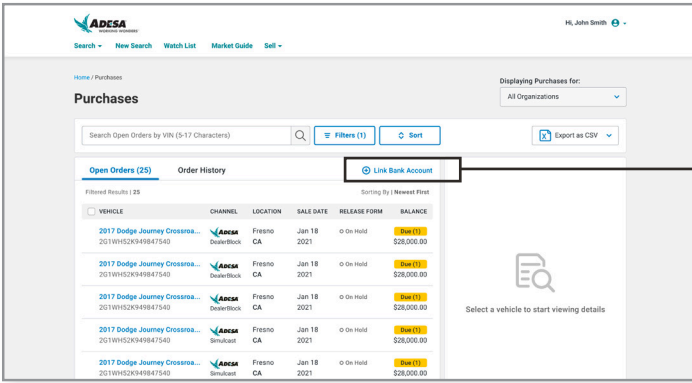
ADESA
WORKING WONDERS

Search ▾ New Search Watch List Market Guide Sell ▾

Hi, John Smith

Home / Purchases

Purchases

Displaying Purchases for:
All Organizations

Search Open Orders by VIN (5-17 Characters)

Filters (1)

Sort

Export as CSV

Open Orders (25)

Order History

Link Bank Account

Filtered Results | 25

Sorting By | Newest First

| VEHICLE | CHANNEL | LOCATION | SALE DATE | RELEASE FORM | BALANCE |
|---|---|---|---|---|---|
| 2017 Dodge Journey Crossroa... 2G1WH52K949847540 | ADESA DealerBlock | Fresno CA | Jan 18 2021 | On Hold | Due (1) \$28,000.00 |
| 2017 Dodge Journey Crossroa... 2G1WH52K949847540 | ADESA DealerBlock | Fresno CA | Jan 18 2021 | On Hold | Due (1) \$28,000.00 |
| 2017 Dodge Journey Crossroa... 2G1WH52K949847540 | ADESA DealerBlock | Fresno CA | Jan 18 2021 | On Hold | Due (1) \$28,000.00 |
| 2017 Dodge Journey Crossroa... 2G1WH52K949847540 | ADESA Simulcast | Fresno CA | Jan 18 2021 | On Hold | Due (1) \$28,000.00 |
| 2017 Dodge Journey Crossroa... 2G1WH52K949847540 | ADESA Simulcast | Fresno CA | Jan 18 2021 | On Hold | Due (1) \$28,000.00 |

Select a vehicle to start viewing details